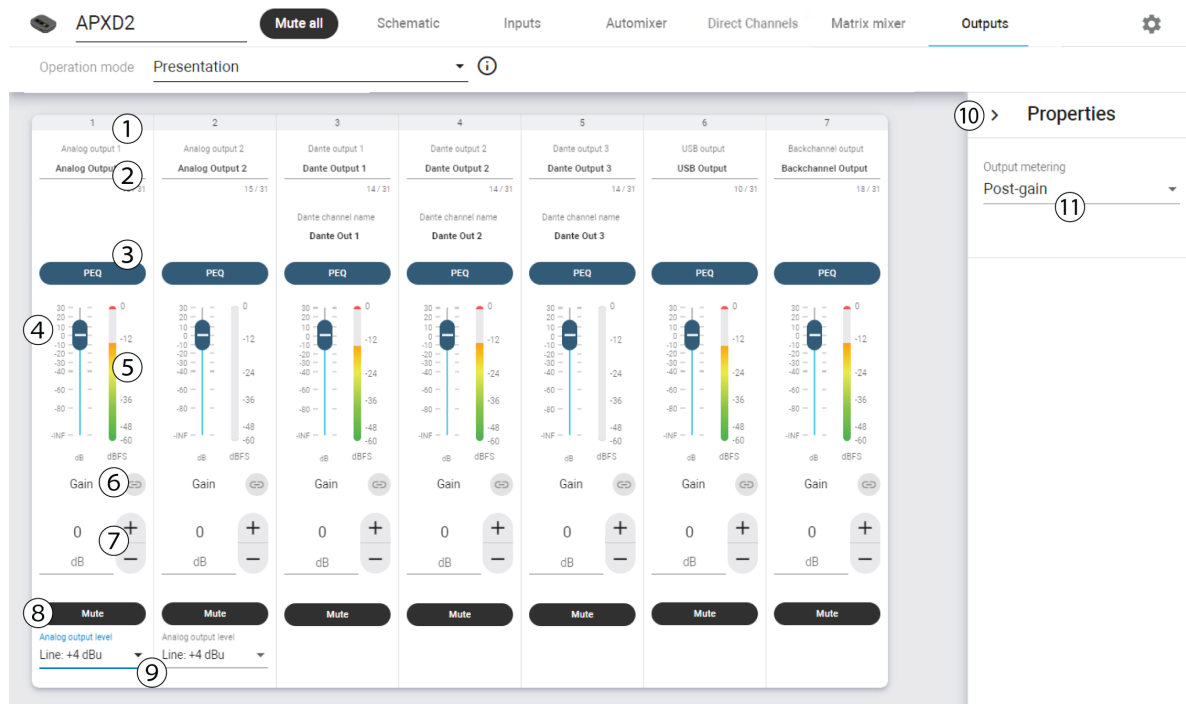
APXD2 Mute all Schematic Inputs Automixer Direct Channels Matrix mixer Outputs

Operation mode Presentation

| 1 | 2 | 3 | 4 | 5 | 6 | 7 |
|---|---|---|---|---|---|---|
| Analog output 1 | Analog output 2 | Dante output 1 | Dante output 2 | Dante output 3 | USB output | Backchannel output |
| Analog Outpu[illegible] | Analog Output 2 | Dante Output 1 | Dante Output 2 | Dante Output 3 | USB Output | Backchannel Output |
| 31 | 15 / 31 | 14 / 31 | 14 / 31 | 14 / 31 | 10 / 31 | 18 / 31 |
| | | Dante channel name Dante Out 1 | Dante channel name Dante Out 2 | Dante channel name Dante Out 3 | | |
| PEQ | PEQ | PEQ | PEQ | PEQ | PEQ | PEQ |
| Gain | Gain | Gain | Gain | Gain | Gain | Gain |
| 0 dB | 0 dB | 0 dB | 0 dB | 0 dB | 0 dB | 0 dB |
| Mute | Mute | Mute | Mute | Mute | Mute | Mute |
| Analog output level Line: +4 dBu | Analog output level Line: +4 dBu | | | | | |

30 20 10 0 -10 -20 -30 -40 -60 -80 -INF dB
0 -12 -24 -36 -48 -60 dBFS

① ② ③ ④ ⑤ ⑥ ⑦ ⑧ ⑨

⑩ Properties

Output metering
Post-gain ⑪